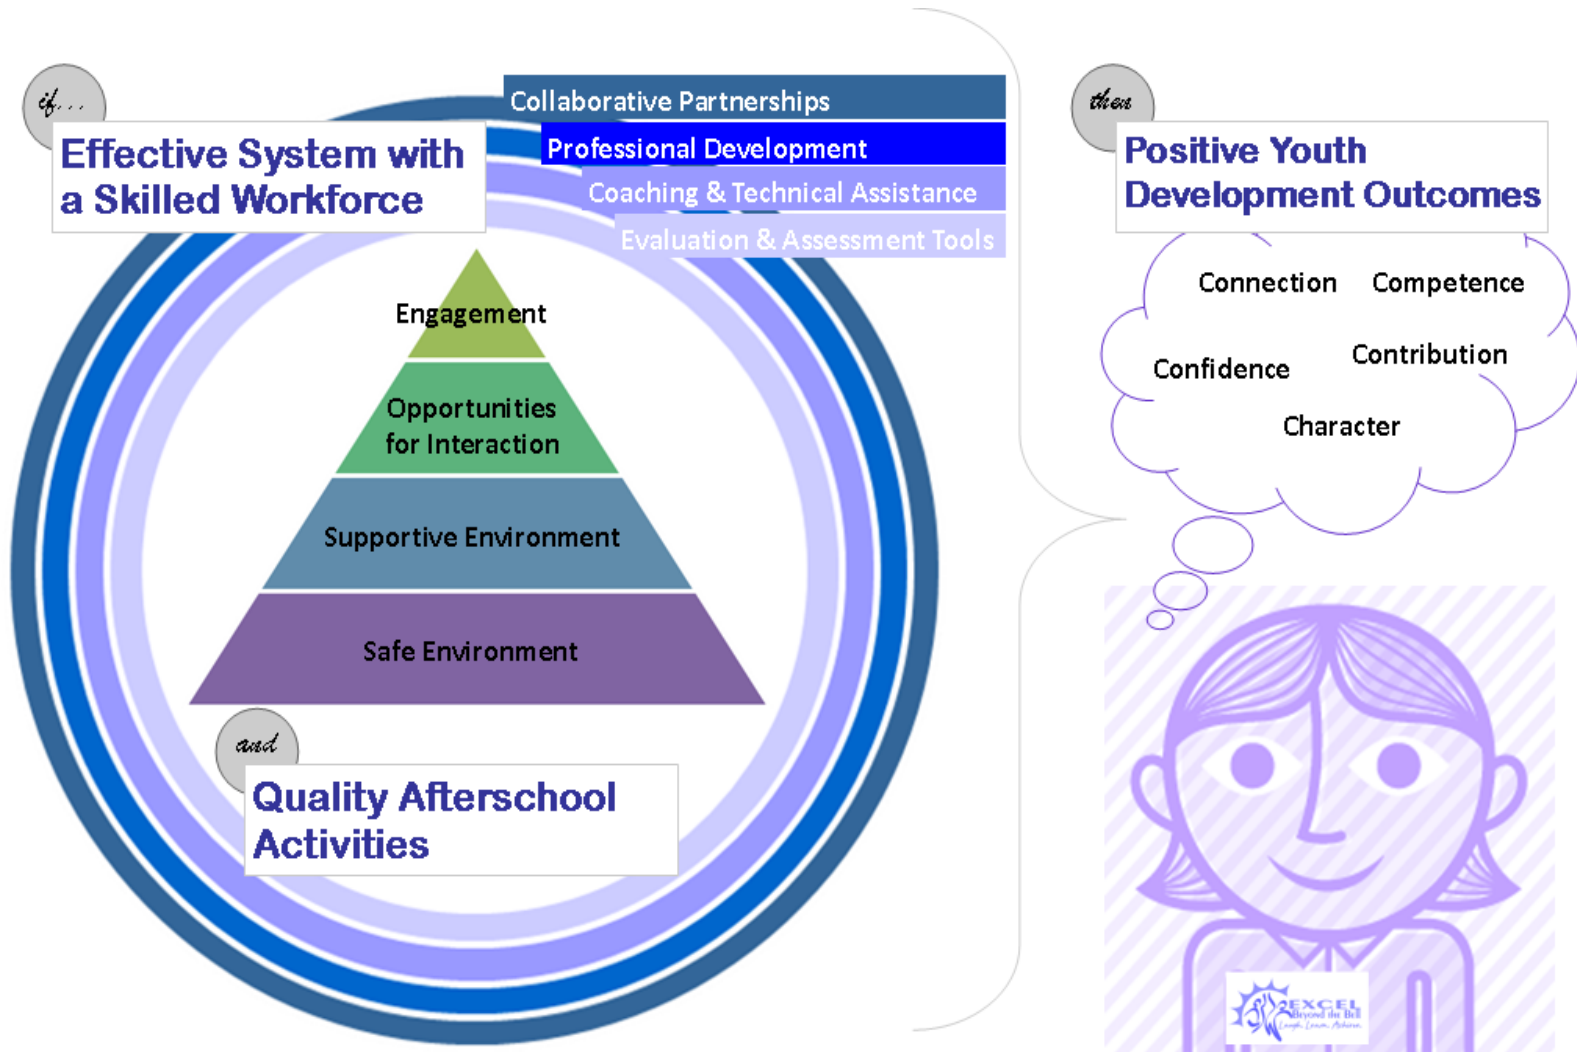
if . . .

Effective System with a Skilled Workforce

Collaborative Partnerships

Professional Development

Coaching & Technical Assistance

Evaluation & Assessment Tools

Engagement

Opportunities for Interaction

Supportive Environment

Safe Environment

and

Quality Afterschool Activities

then

Positive Youth Development Outcomes

Connection

Competence

Confidence

Contribution

Character

EXCEL Beyond the Bell
Laugh. Learn. Achieve.